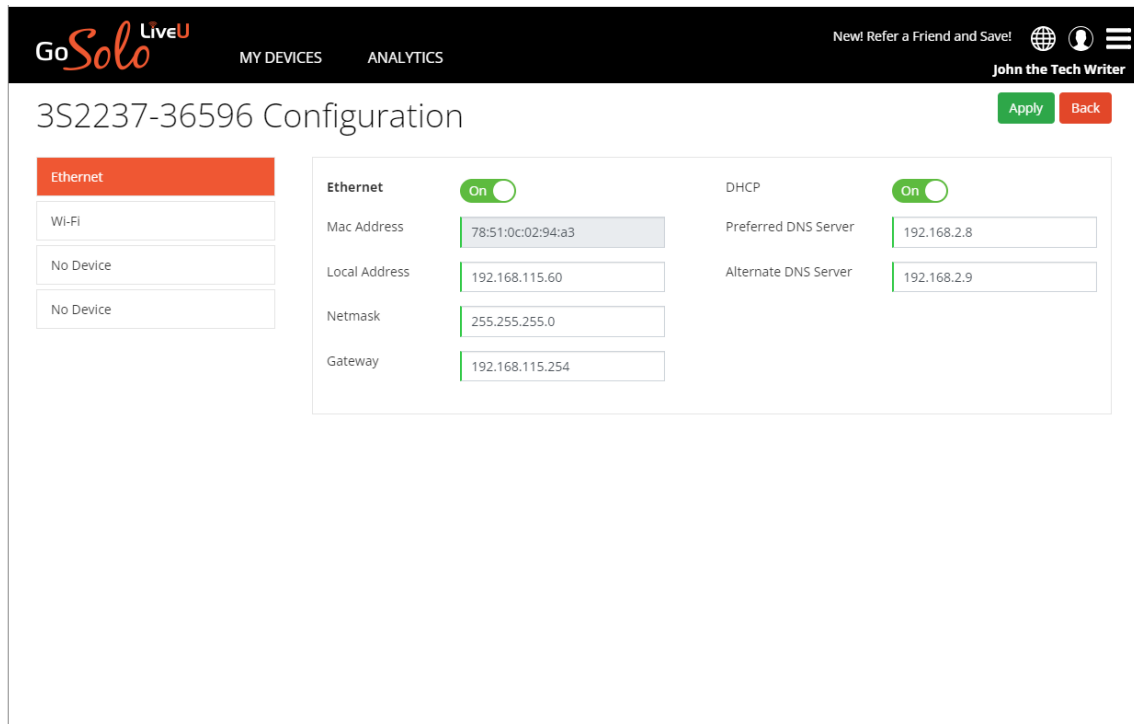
Go Solo LiveU MY DEVICES ANALYTICS

New! Refer a Friend and Save!

John the Tech Writer

3S2237-36596 Configuration

Apply Back

Ethernet
Wi-Fi
No Device
No Device

Ethernet On
Mac Address 78:51:0c:02:94:a3
Local Address 192.168.115.60
Netmask 255.255.255.0
Gateway 192.168.115.254

DHCP On
Preferred DNS Server 192.168.2.8
Alternate DNS Server 192.168.2.9